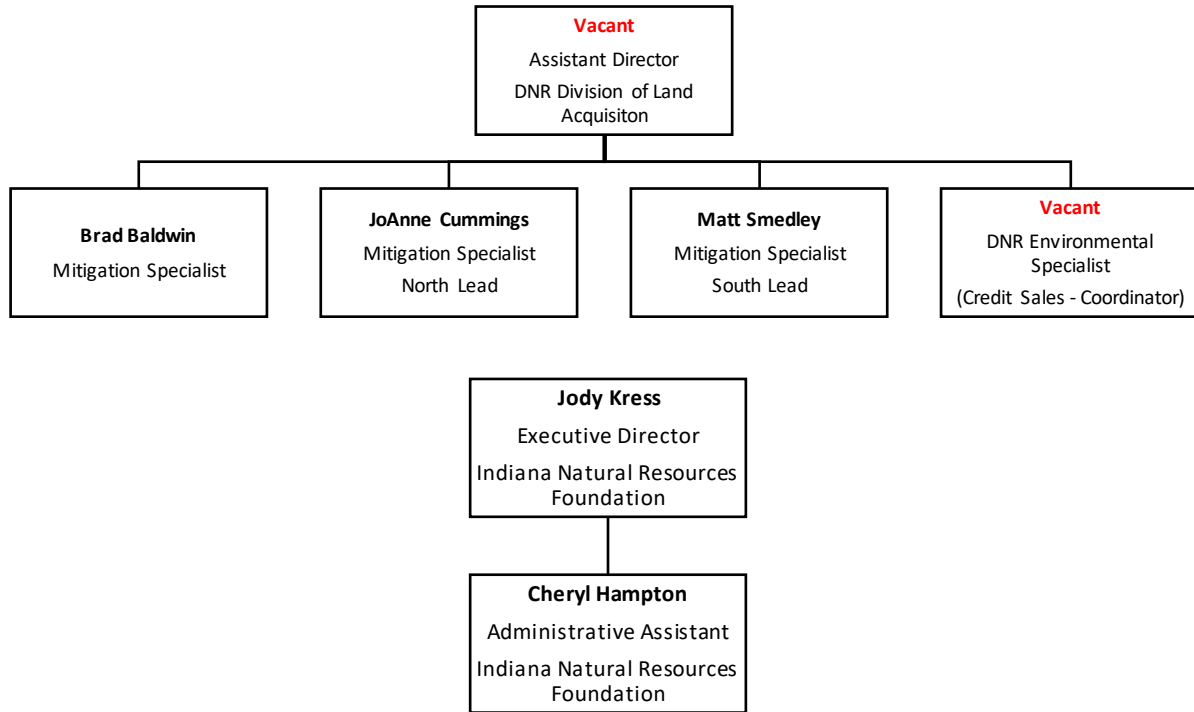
Vacant
Assistant Director
DNR Division of Land Acquisiton

Brad Baldwin
Mitigation Specialist

JoAnne Cummings
Mitigation Specialist
North Lead

Matt Smedley
Mitigation Specialist
South Lead

Vacant
DNR Environmental Specialist
(Credit Sales - Coordinator)

Jody Kress
Executive Director
Indiana Natural Resources Foundation

Cheryl Hampton
Administrative Assistant
Indiana Natural Resources Foundation